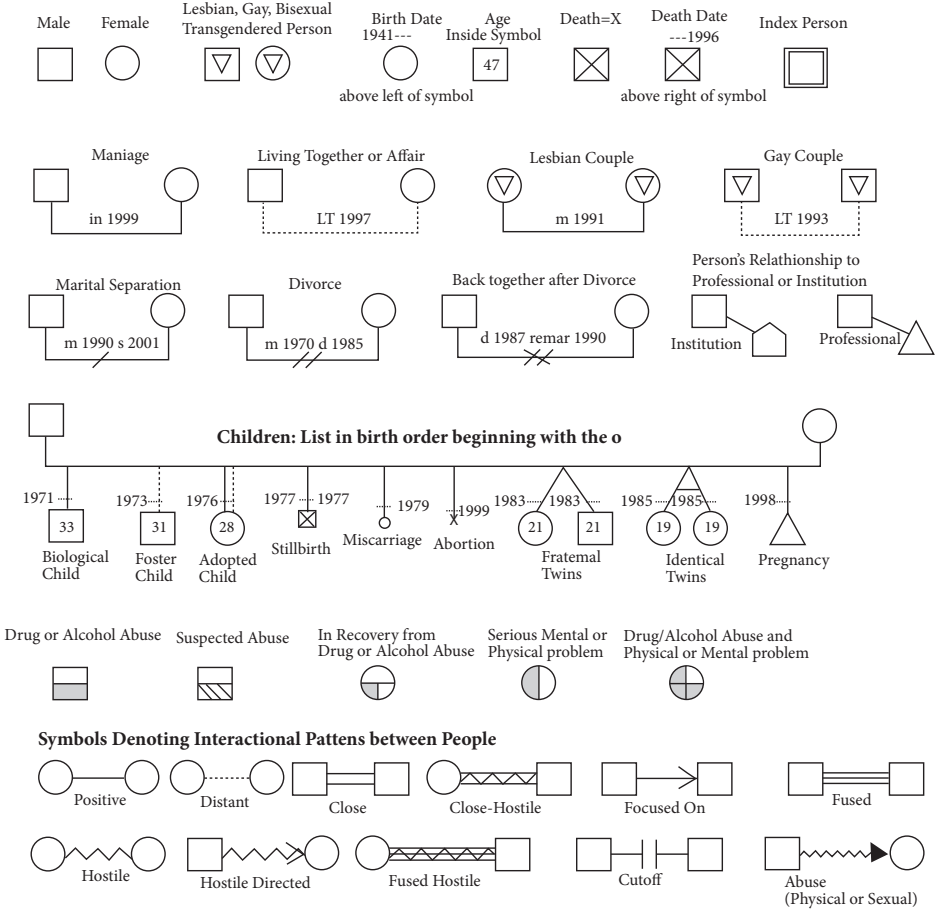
Male Female Lesbian, Gay, Bisexual Transgendered Person Birth Date 1941--- Age Inside Symbol 47 Death=X Death Date ---1996 Index Person

above left of symbol above right of symbol

Maniage in 1999

Living Together or Affair LT 1997

Lesbian Couple m 1991

Gay Couple LT 1993

Marital Separation m 1990 s 2001

Divorce m 1970 d 1985

Back together after Divorce d 1987 remar 1990

Person's Relathionship to Professional or Institution

Institution Professional

Children: List in birth order beginning with the o

1971 33 Biological Child

1973 31 Foster Child

1976 28 Adopted Child

1977 1977 Stillbirth

1979 Miscarriage

1999 Abortion

1983 1983 21 21 Fratemal Twins

1985 1985 19 19 Identical Twins

1998 Pregnancy

Drug or Alcohol Abuse Suspected Abuse In Recovery from Drug or Alcohol Abuse Serious Mental or Physical problem Drug/Alcohol Abuse and Physical or Mental problem

Symbols Denoting Interactional Pattens between People

Positive Distant Close Close-Hostile Focused On Fused

Hostile Hostile Directed Fused Hostile Cutoff Abuse (Physical or Sexual)